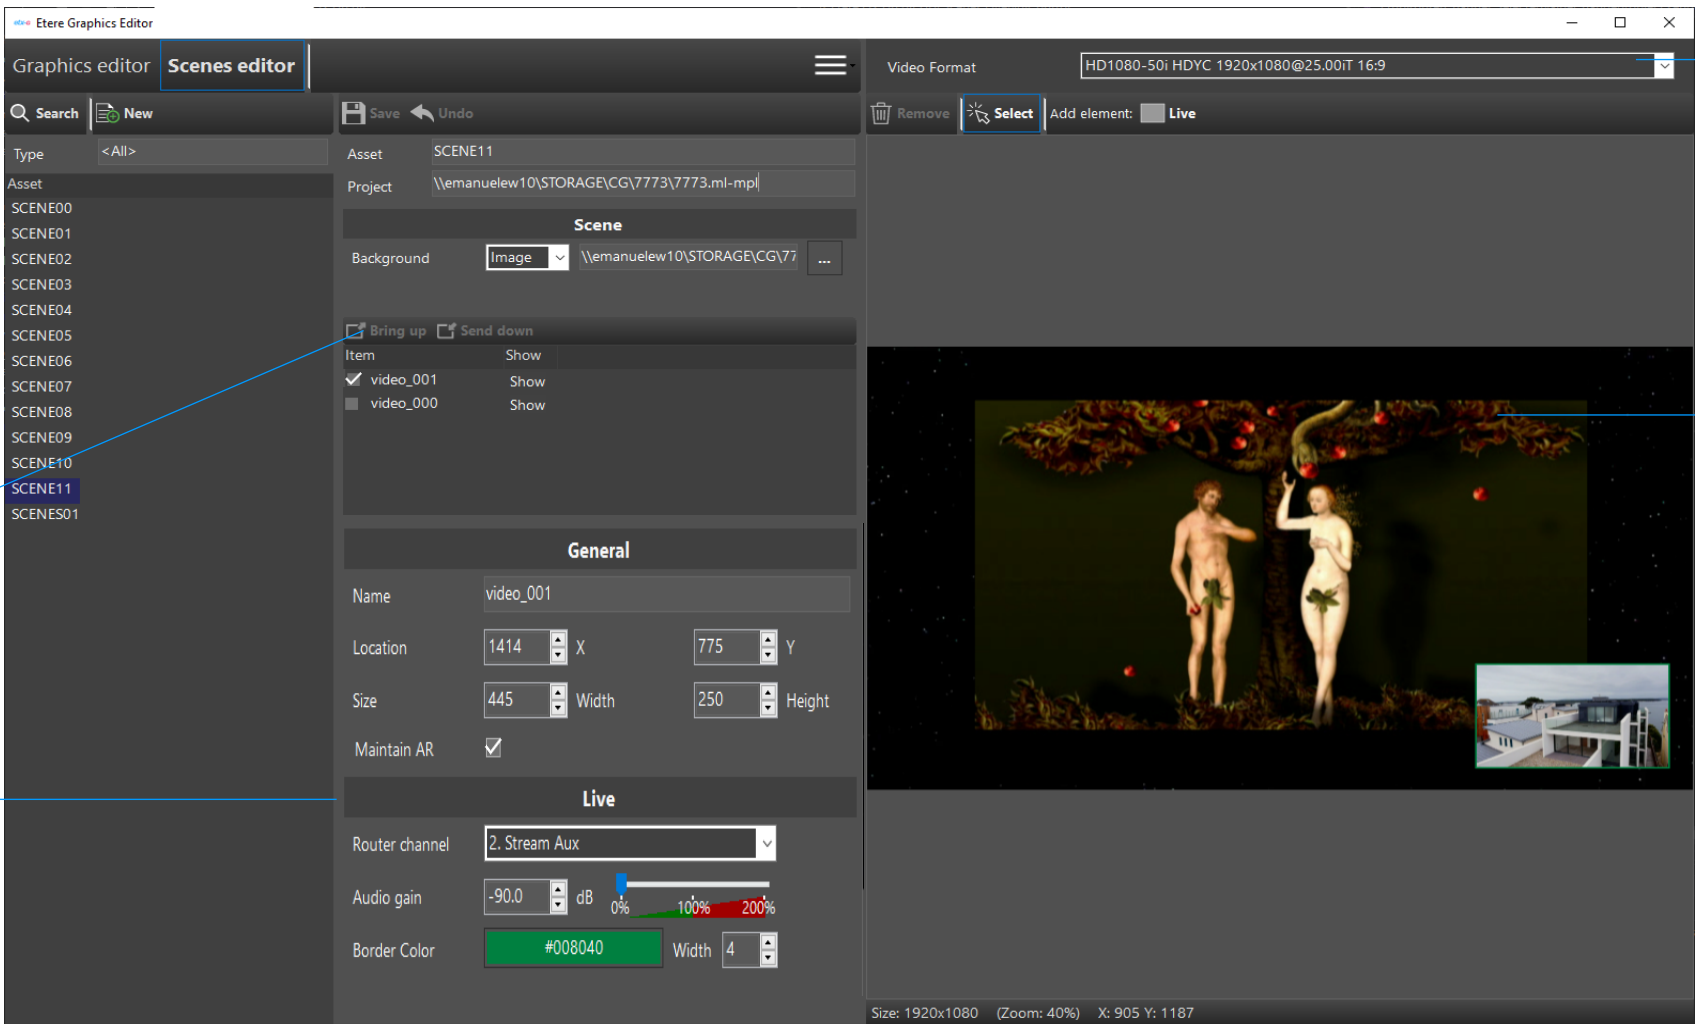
Etere Graphics Editor

Graphics editor
Scenes editor

Video Format
HD1080-50i HDYC 1920x1080@25.00iT 16:9

Search
New
Save
Undo
Remove
Select
Add element:
Live

Type
<All>
Asset
SCENE00
SCENE01
SCENE02
SCENE03
SCENE04
SCENE05
SCENE06
SCENE07
SCENE08
SCENE09
SCENE10
SCENE11
SCENES01

Asset
SCENE11
Project
\\emanuelew10\STORAGE\CG\7773\7773.ml-mpl

Scene
Background
Image
\\emanuelew10\STORAGE\CG\77
...

Bring up
Send down

| Item | Show |
|---|---|
| video_001 | Show |
| video_000 | Show |

General
Name
video_001
Location
1414
X
775
Y
Size
445
Width
250
Height
Maintain AR

Live
Router channel
2. Stream Aux
Audio gain
-90.0
dB
0%
100%
200%
Border Color
#008040
Width
4

Size: 1920x1080
(Zoom: 40%)
X: 905 Y: 1187